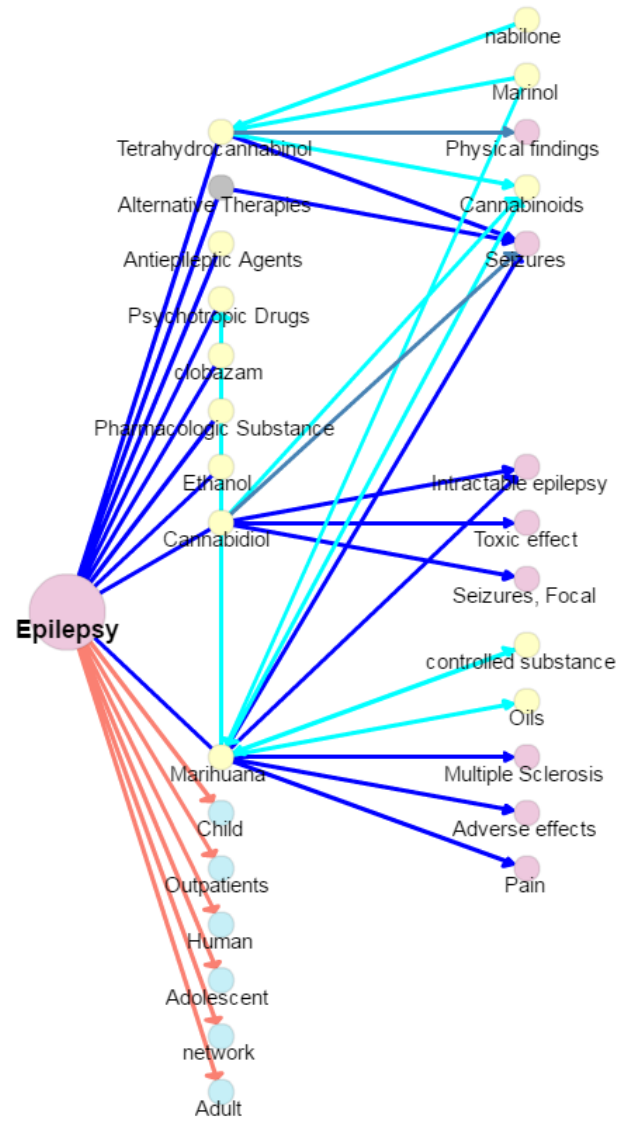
nabilone

Marinol

Tetrahydrocannabinol

Physical findings

Alternative Therapies

Cannabinoids

Antiepileptic Agents

Seizures

Psychotropic Drugs

clobazam

Pharmacologic Substance

Ethanol

Intractable epilepsy

Cannabidiol

Toxic effect

Seizures, Focal

Epilepsy

controlled substance

Oils

Marihuana

Multiple Sclerosis

Adverse effects

Child

Pain

Outpatients

Human

Adolescent

network

Adult